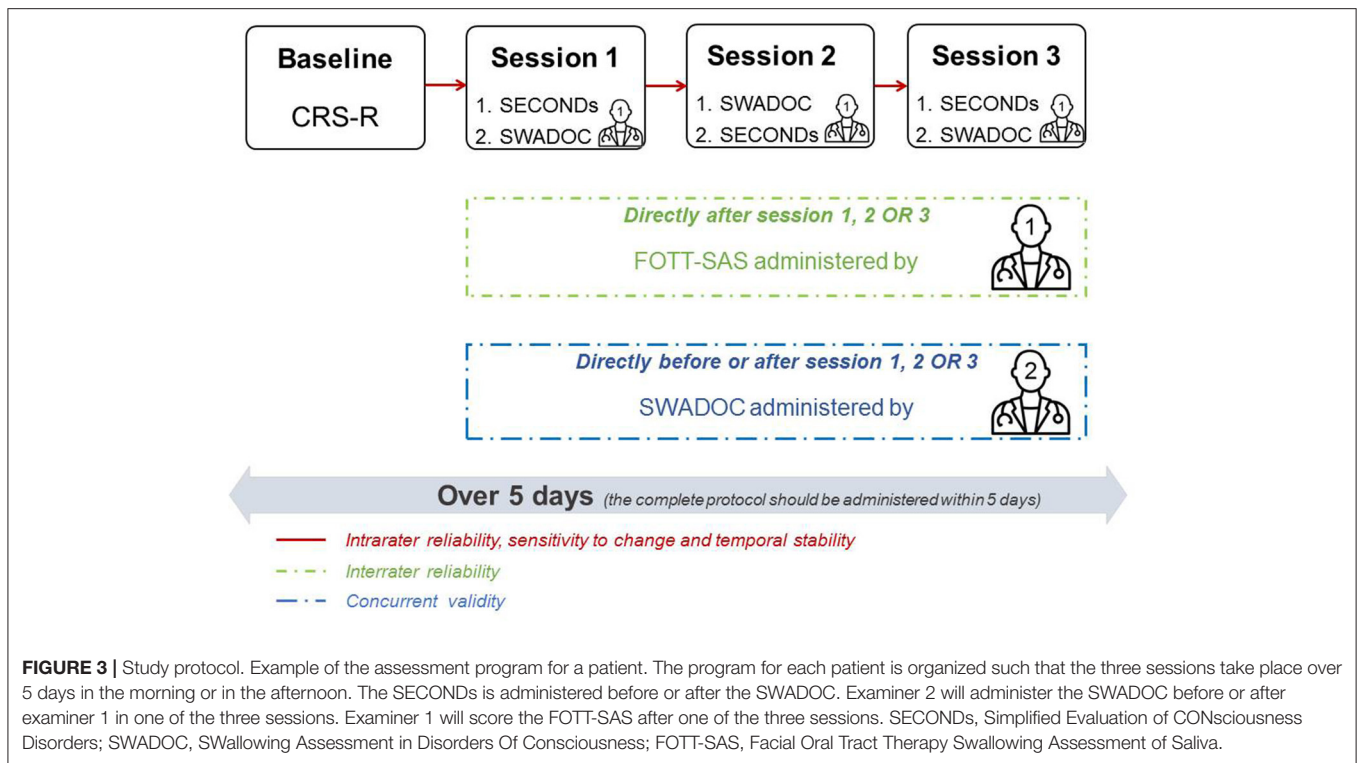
Baseline
CRS-R

Session 1
1. SECONDs 1
2. SWADOC

Session 2
1. SWADOC 1
2. SECONDs

Session 3
1. SECONDs 1
2. SWADOC

Directly after session 1, 2 OR 3
FOTT-SAS administered by 1

Directly before or after session 1, 2 OR 3
SWADOC administered by 2

Over 5 days (the complete protocol should be administered within 5 days)

Intrarater reliability, sensitivity to change and temporal stability
Interrater reliability
Concurrent validity

FIGURE 3 | Study protocol. Example of the assessment program for a patient. The program for each patient is organized such that the three sessions take place over 5 days in the morning or in the afternoon. The SECONDs is administered before or after the SWADOC. Examiner 2 will administer the SWADOC before or after examiner 1 in one of the three sessions. Examiner 1 will score the FOTT-SAS after one of the three sessions. SECONDs, Simplified Evaluation of CONsciousness Disorders; SWADOC, SWallowing Assessment in Disorders Of Consciousness; FOTT-SAS, Facial Oral Tract Therapy Swallowing Assessment of Saliva.